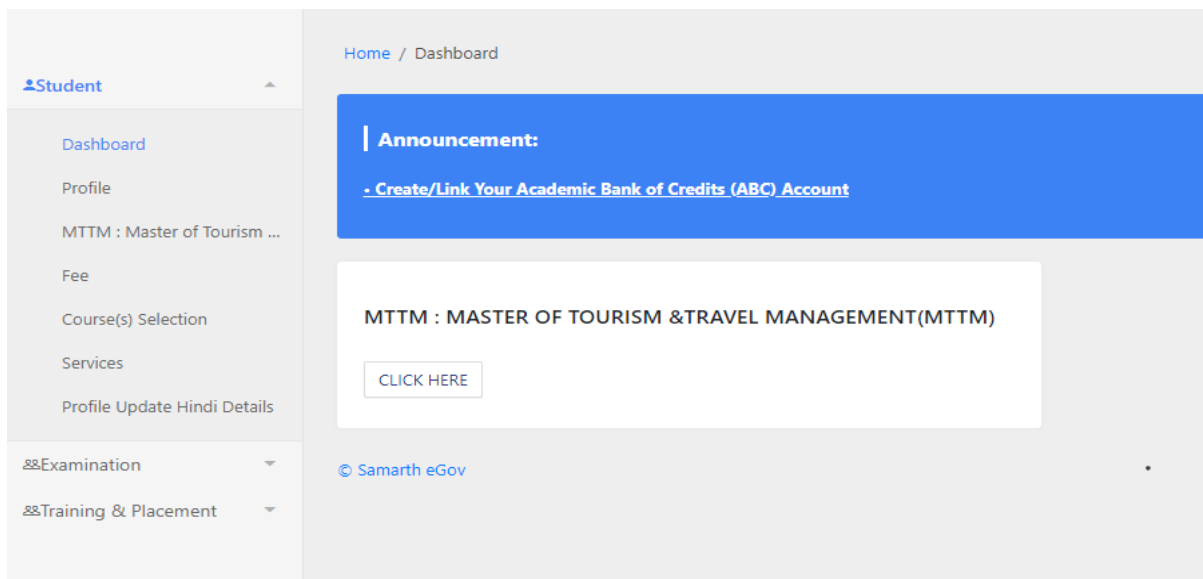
Student

Dashboard

Profile

MTTM : Master of Tourism ...

Fee

Course(s) Selection

Services

Profile Update Hindi Details

Examination

Training & Placement

Home / Dashboard

Announcement:

• Create/Link Your Academic Bank of Credits (ABC) Account

MTTM : MASTER OF TOURISM &TRAVEL MANAGEMENT(MTTM)

CLICK HERE

© Samarth eGov